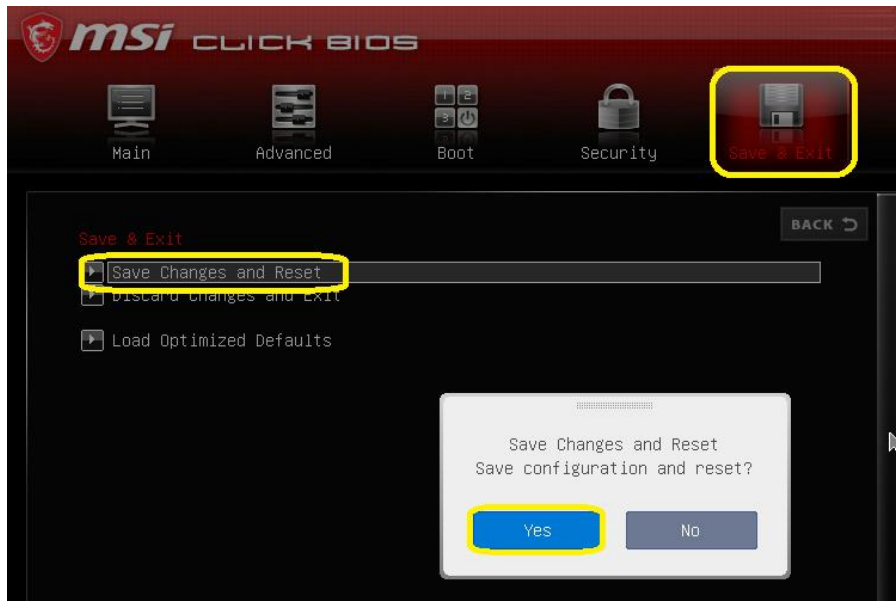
msi CLICK BIOS

Main
Advanced
1 2
3
Boot
Security
Save & Exit

BACK

Save & Exit
Save Changes and Reset
Discard Changes and Exit

Load Optimized Defaults

Save Changes and Reset
Save configuration and reset?

Yes
No